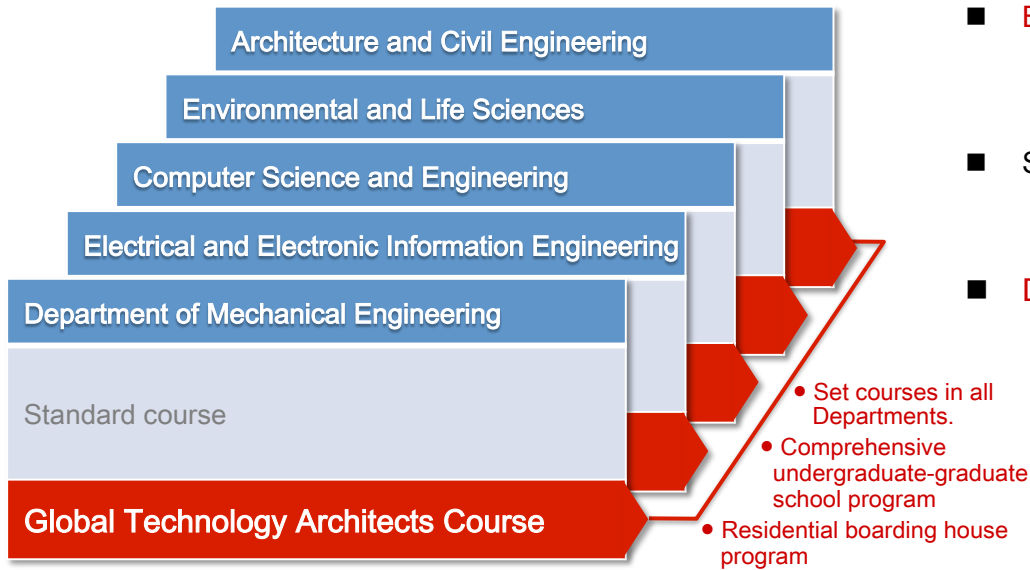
Architecture and Civil Engineering

Environmental and Life Sciences

Computer Science and Engineering

Electrical and Electronic Information Engineering

Department of Mechanical Engineering

Standard course

Global Technology Architects Course

• Set courses in all Departments.
• Comprehensive undergraduate-graduate school program
• Residential boarding house program

■ E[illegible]

■ S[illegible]

■ D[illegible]